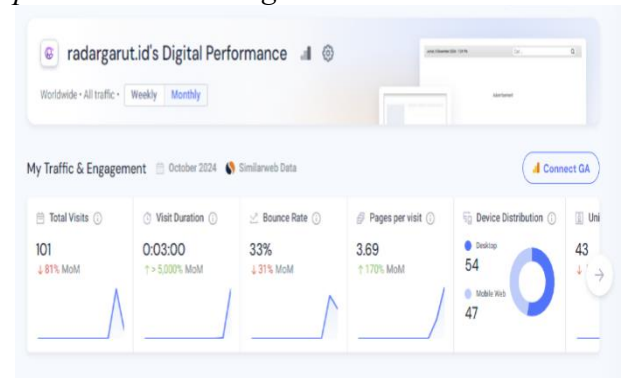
radargarut.id's Digital Performance

Worldwide • All traffic • Weekly Monthly

Advertisement

My Traffic & Engagement October 2024 Similarweb Data

Connect GA

| Total Visits | Visit Duration | Bounce Rate | Pages per visit | Device Distribution | Uni |
|---|---|---|---|---|---|
| 101 | 0:03:00 | 33% | 3.69 | Desktop 54 | 43 |
| ↓ 81% MoM | ↑ > 5,000% MoM | ↓ 31% MoM | ↑ 170% MoM | Mobile Web 47 | ↓ |